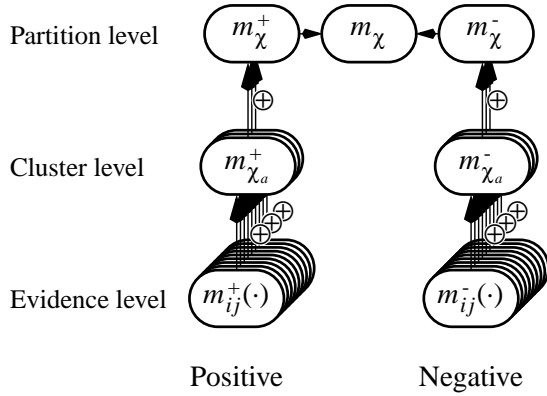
Partition level

$m_{\chi}^{+}$

$m_{\chi}$

$m_{\chi}^{-}$

$\oplus$

$\oplus$

Cluster level

$m_{\chi_a}^{+}$

$m_{\chi_a}^{-}$

$\oplus$ $\oplus$ $\oplus$

$\oplus$ $\oplus$ $\oplus$

Evidence level

$m_{ij}^{+}(\cdot)$

$m_{ij}^{-}(\cdot)$

Positive

Negative